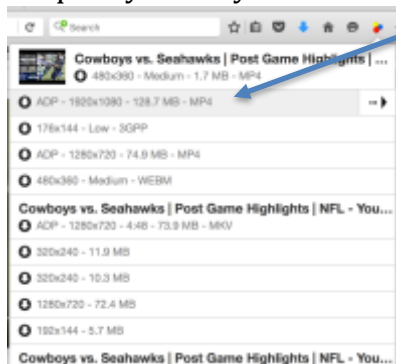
Search

Cowboys vs. Seahawks | Post Game Highlights | ...
480x360 - Medium - 1.7 MB - MP4

ADP - 1920x1080 - 128.7 MB - MP4
176x144 - Low - 3GPP
ADP - 1280x720 - 74.9 MB - MP4
480x360 - Medium - WEBM

Cowboys vs. Seahawks | Post Game Highlights | NFL - You...
ADP - 1280x720 - 4:4B - 73.9 MB - MKV
320x240 - 11.9 MB
320x240 - 10.3 MB
1280x720 - 72.4 MB
192x144 - 5.7 MB

Cowboys vs. Seahawks | Post Game Highlights | NFL - You...